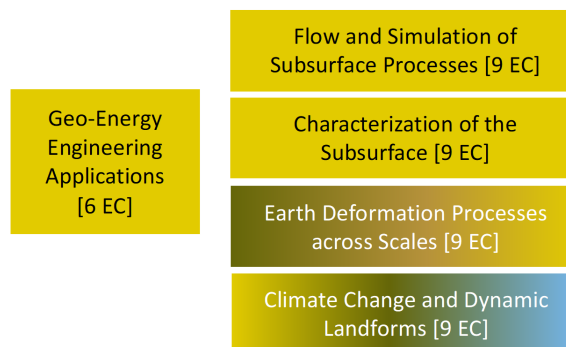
Geo-Energy Engineering Applications [6 EC]

Flow and Simulation of Subsurface Processes [9 EC]

Characterization of the Subsurface [9 EC]

Earth Deformation Processes across Scales [9 EC]

Climate Change and Dynamic Landforms [9 EC]